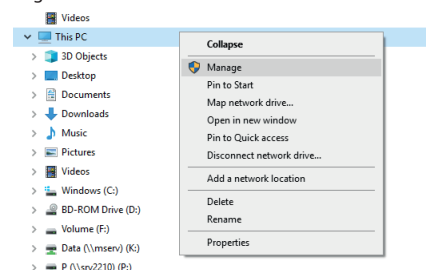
Videos
This PC
3D Objects
Desktop
Documents
Downloads
Music
Pictures
Videos
Windows (C:)
BD-ROM Drive (D:)
Volume (F:)
Data (\\mserv) (K:)
P (\\srv2210) (P:)

Collapse
Manage
Pin to Start
Map network drive...
Open in new window
Pin to Quick access
Disconnect network drive...
Add a network location
Delete
Rename
Properties